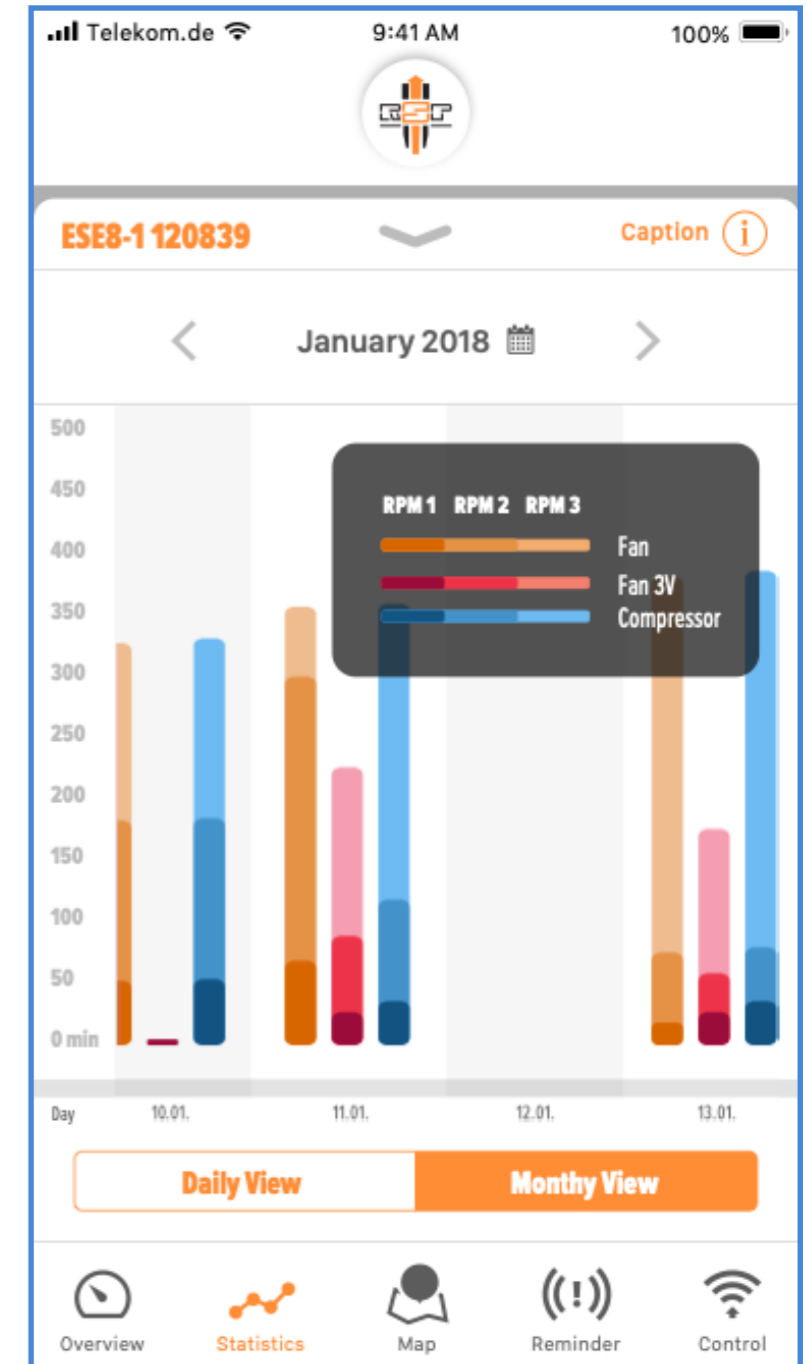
Telekom.de 9:41 AM 100%

ESE8-1 120839

Caption

January 2018

500
450
400
350
300
250
200
150
100
50
0 min

RPM 1 RPM 2 RPM 3
Fan
Fan 3V
Compressor

Day 10.01. 11.01. 12.01. 13.01.

Daily View
Monthy View

Overview
Statistics
Map
Reminder
Control